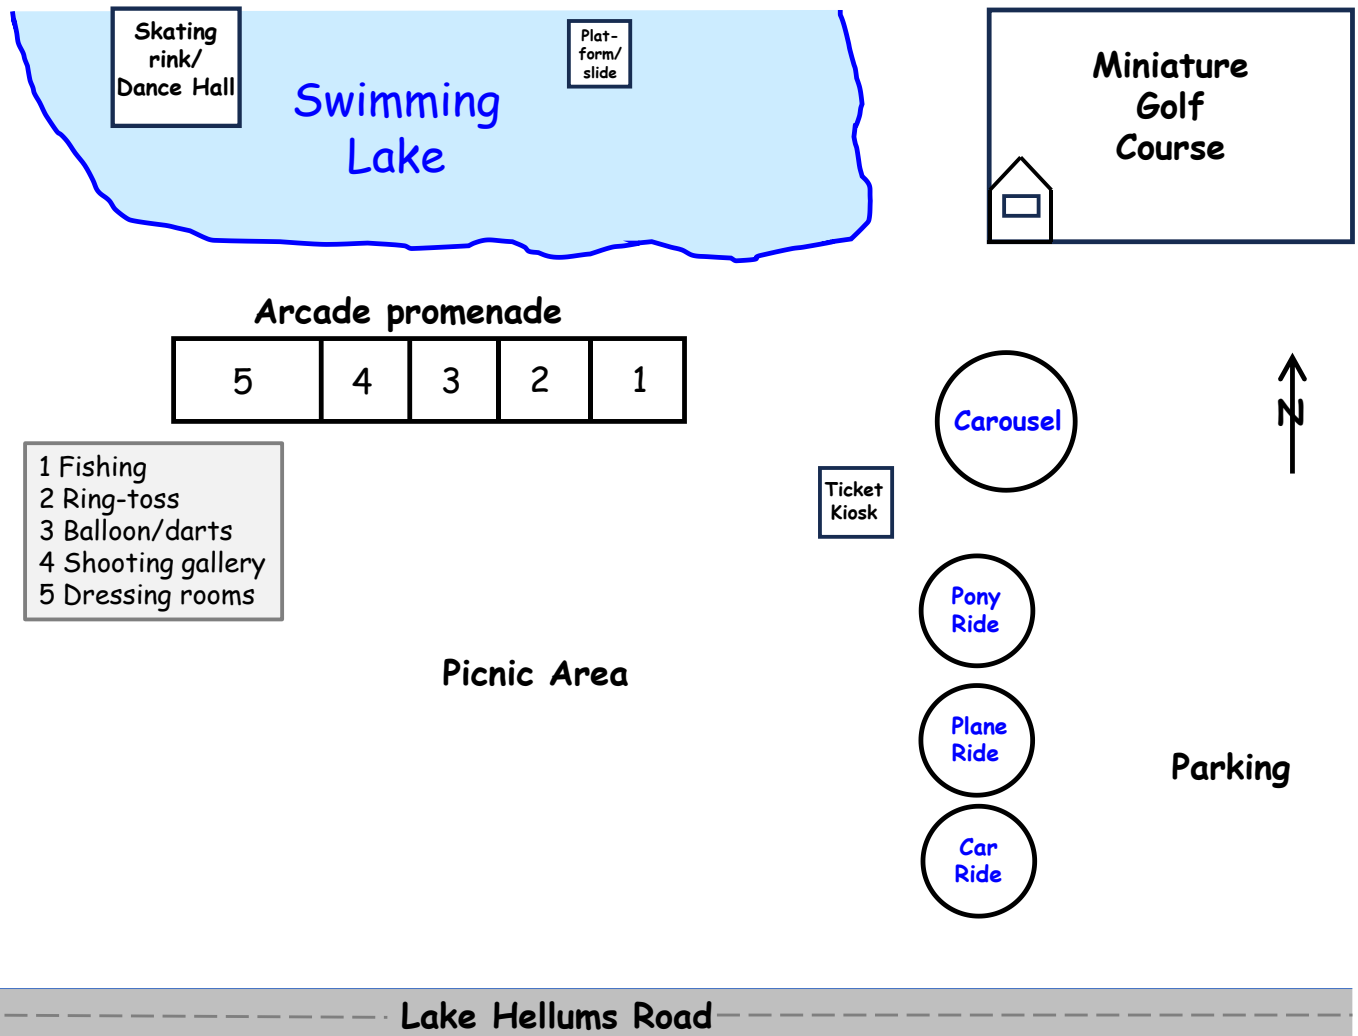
Skating rink/ Dance Hall

Swimming Lake

Platform/ slide

Miniature Golf Course

Arcade promenade

| 5 | 4 | 3 | 2 | 1 |
|---|---|---|---|---|

1 Fishing
2 Ring-toss
3 Balloon/darts
4 Shooting gallery
5 Dressing rooms

Carousel

N

Ticket Kiosk

Pony Ride

Plane Ride

Car Ride

Picnic Area

Parking

Lake Hellums Road